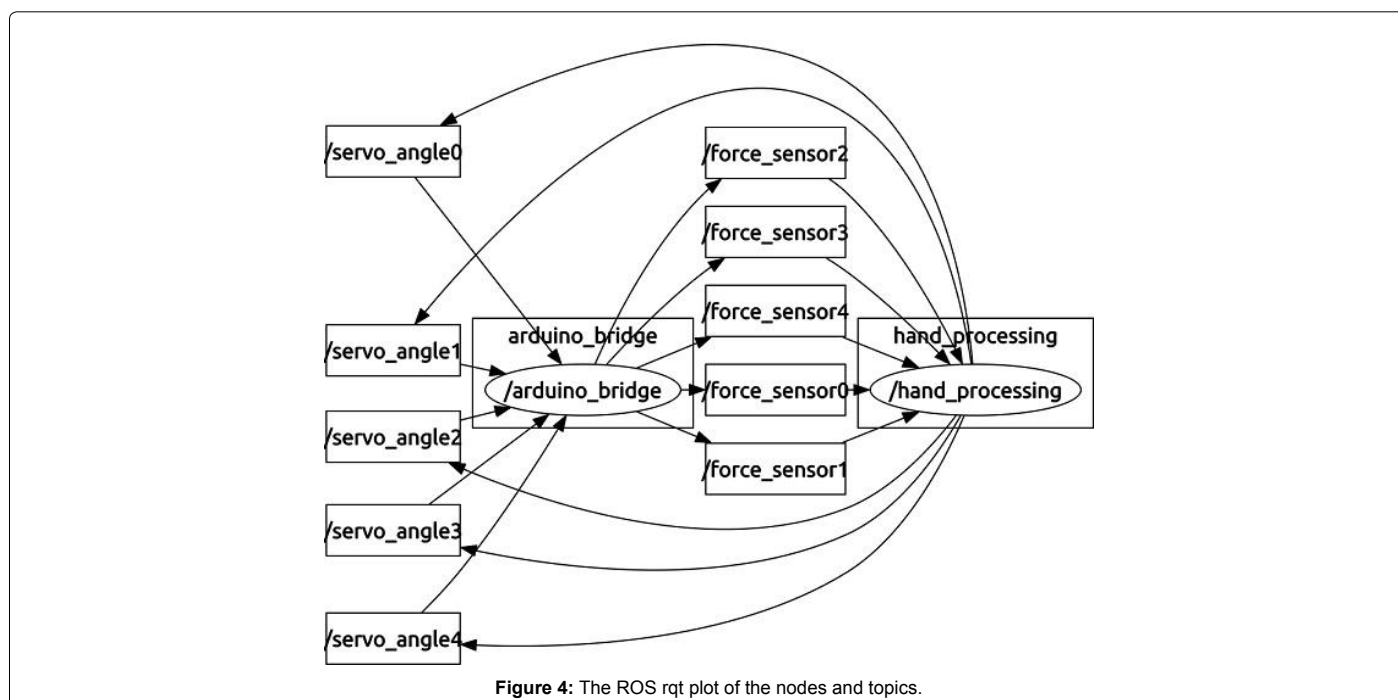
/servo_angle0

/force_sensor2

/force_sensor3

/servo_angle1

arduino_bridge

/force_sensor4

hand_processing

/arduino_bridge

/force_sensor0

/hand_processing

/servo_angle2

/force_sensor1

/servo_angle3

/servo_angle4

**Figure 4:** The ROS rqt plot of the nodes and topics.